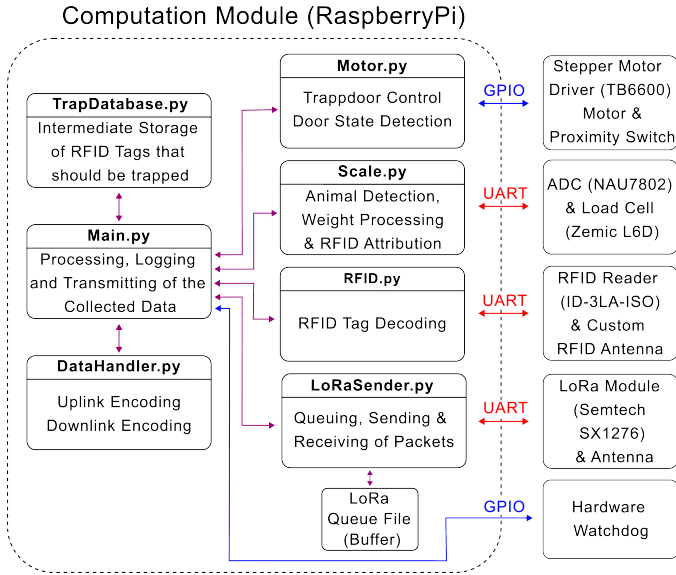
Computation Module (RaspberryPi)

TrapDatabase.py
Intermediate Storage of RFID Tags that should be trapped

Main.py
Processing, Logging and Transmitting of the Collected Data

DataHandler.py
Uplink Encoding
Downlink Encoding

Motor.py
Trappdoor Control
Door State Detection

Scale.py
Animal Detection,
Weight Processing
& RFID Attribution

RFID.py
RFID Tag Decoding

LoRaSender.py
Queuing, Sending & Receiving of Packets

LoRa
Queue File
(Buffer)

GPIO

UART

UART

UART

GPIO

Stepper Motor Driver (TB6600) Motor & Proximity Switch

ADC (NAU7802) & Load Cell (Zemic L6D)

RFID Reader (ID-3LA-ISO) & Custom RFID Antenna

LoRa Module (Semtech SX1276) & Antenna

Hardware Watchdog